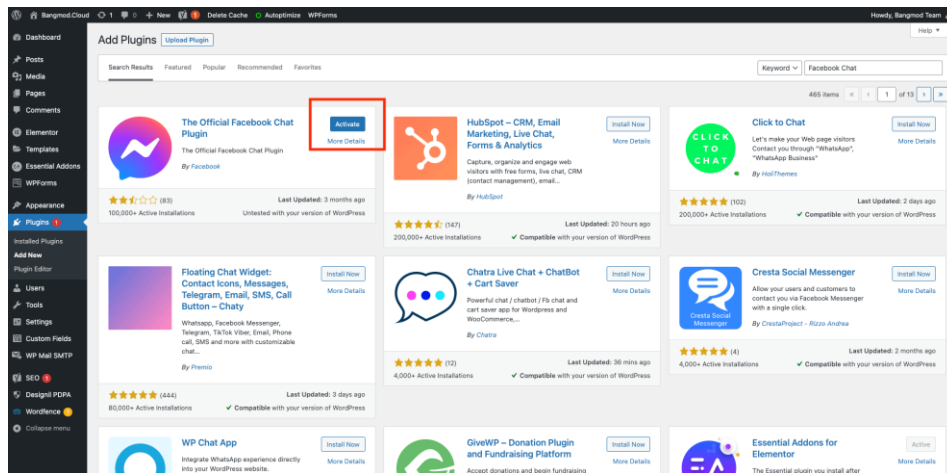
Bangmod.Cloud 1 0 + New 5 Delete Cache Autoptimize WPForms Howdy, Bangmod Team

Dashboard
Posts
Media
Pages
Comments
Elementor
Templates
Essential Addons
WPForms
Appearance
Plugins 1
Installed Plugins
Add New
Plugin Editor
Users
Tools
Settings
Custom Fields
WP Mail SMTP
SEO 1
Designil PDPA
Wordfence
Collapse menu

Add Plugins Upload Plugin
Help

Search Results Featured Popular Recommended Favorites
Keyword Facebook Chat
465 items « ‹ 1 of 13 › »

The Official Facebook Chat Plugin
The Official Facebook Chat Plugin
By Facebook
Activate
More Details
(83)
100,000+ Active Installations
Last Updated: 3 months ago
Untested with your version of WordPress

HubSpot – CRM, Email Marketing, Live Chat, Forms & Analytics
Capture, organize and engage web visitors with free forms, live chat, CRM (contact management), email...
By HubSpot
Install Now
More Details
(147)
200,000+ Active Installations
Last Updated: 20 hours ago
Compatible with your version of WordPress

Click to Chat
CLICK TO CHAT
Let's make your Web page visitors Contact you through "WhatsApp", "WhatsApp Business"
By HoliThemes
Install Now
More Details
(102)
200,000+ Active Installations
Last Updated: 2 days ago
Compatible with your version of WordPress

Floating Chat Widget: Contact Icons, Messages, Telegram, Email, SMS, Call Button – Chaty
Whatsapp, Facebook Messenger, Telegram, TikTok Viber, Email, Phone call, SMS and more with customizable chat...
By Premio
Install Now
More Details
(444)
80,000+ Active Installations
Last Updated: 1 day ago
Compatible with your version of WordPress

Chatra Live Chat + ChatBot + Cart Saver
Powerful chat / chatbot / Fb chat and cart saver app for Wordpress and WooCommerce,...
By Chatra
Install Now
More Details
(12)
4,000+ Active Installations
Last Updated: 36 mins ago
Compatible with your version of WordPress

Cresta Social Messenger
Cresta Social Messenger
Allow your users and customers to contact you via Facebook Messenger with a single click.
By CrestaProject - Rizzo Andrea
Install Now
More Details
(4)
4,000+ Active Installations
Last Updated: 2 months ago
Compatible with your version of WordPress

WP Chat App
Integrate WhatsApp experience directly into your WordPress website.
Install Now
More Details

GiveWP – Donation Plugin and Fundraising Platform
Accept donations and begin fundraising
Install Now
More Details

Essential Addons for Elementor
The Essential plugin you install after
Active
More Details